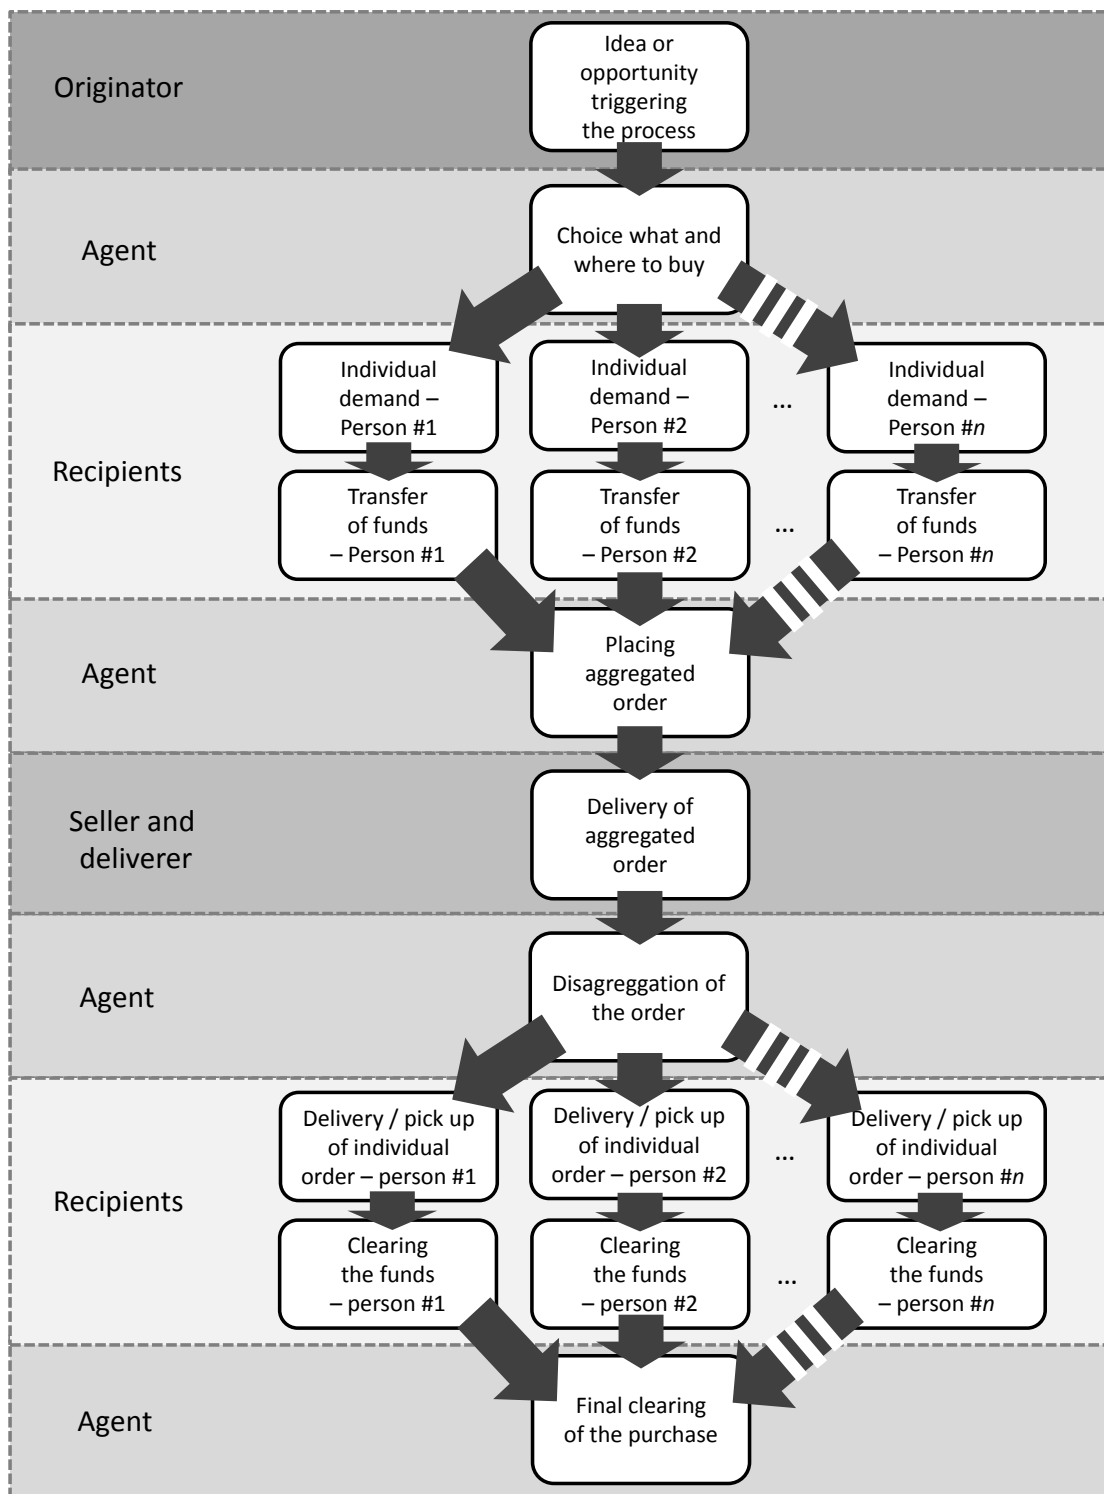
Originator

Idea or opportunity triggering the process

Agent

Choice what and where to buy

Recipients

Individual demand – Person #1

Individual demand – Person #2

...

Individual demand – Person #$n$

Transfer of funds – Person #1

Transfer of funds – Person #2

...

Transfer of funds – Person #$n$

Agent

Placing aggregated order

Seller and deliverer

Delivery of aggregated order

Agent

Disaggreggation of the order

Recipients

Delivery / pick up of individual order – person #1

Delivery / pick up of individual order – person #2

...

Delivery / pick up of individual order – person #$n$

Clearing the funds – person #1

Clearing the funds – person #2

...

Clearing the funds – person #$n$

Agent

Final clearing of the purchase